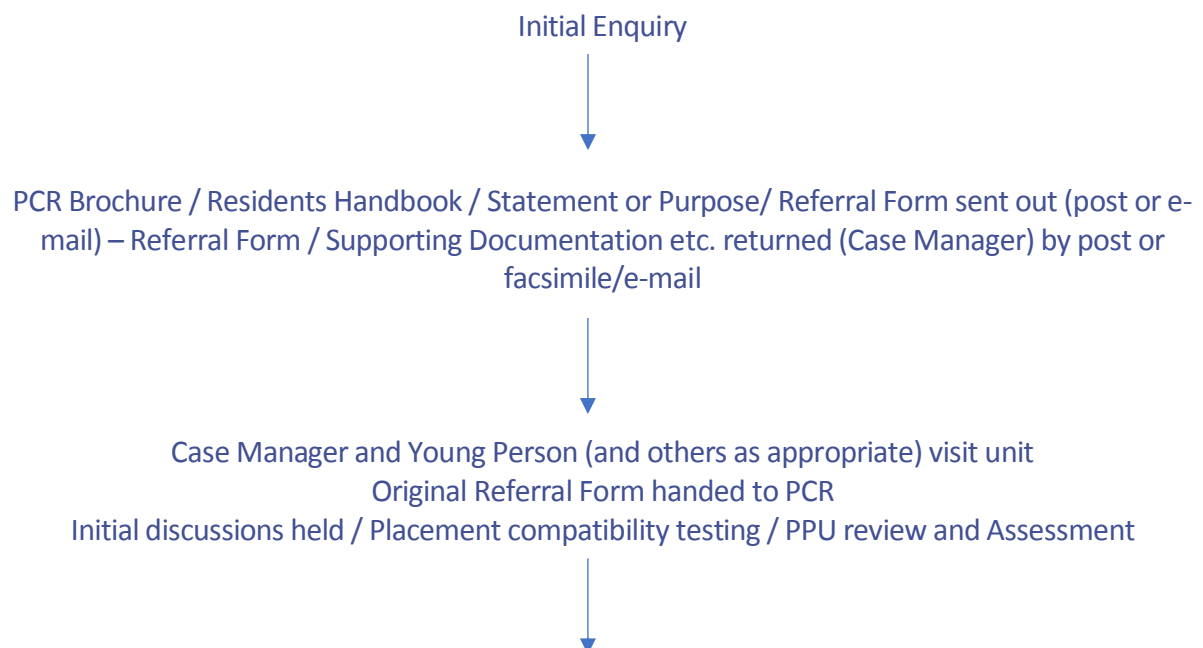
Initial Enquiry

PCR Brochure / Residents Handbook / Statement or Purpose/ Referral Form sent out (post or e-mail) – Referral Form / Supporting Documentation etc. returned (Case Manager) by post or facsimile/e-mail

Case Manager and Young Person (and others as appropriate) visit unit
Original Referral Form handed to PCR
Initial discussions held / Placement compatibility testing / PPU review and Assessment